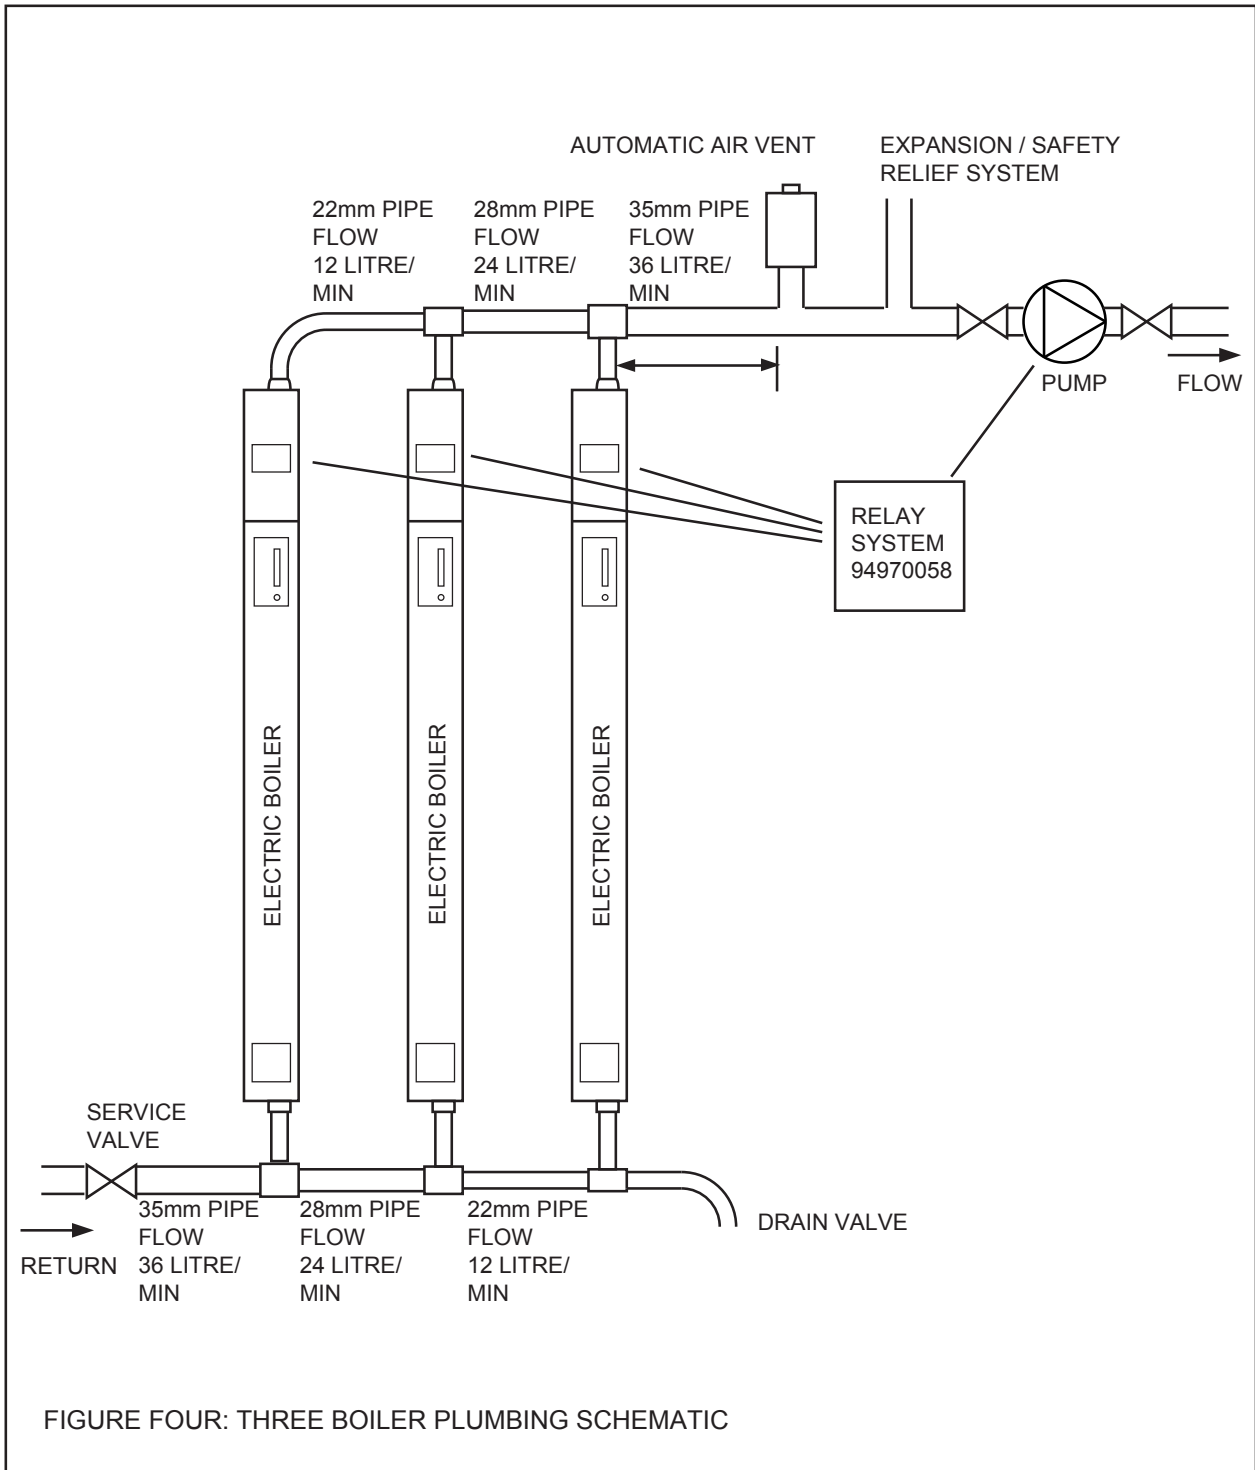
AUTOMATIC AIR VENT

EXPANSION / SAFETY RELIEF SYSTEM

22mm PIPE FLOW 12 LITRE/ MIN

28mm PIPE FLOW 24 LITRE/ MIN

35mm PIPE FLOW 36 LITRE/ MIN

PUMP

FLOW

RELAY SYSTEM 94970058

ELECTRIC BOILER

ELECTRIC BOILER

ELECTRIC BOILER

SERVICE VALVE

35mm PIPE FLOW 36 LITRE/ MIN

28mm PIPE FLOW 24 LITRE/ MIN

22mm PIPE FLOW 12 LITRE/ MIN

DRAIN VALVE

RETURN

FIGURE FOUR: THREE BOILER PLUMBING SCHEMATIC